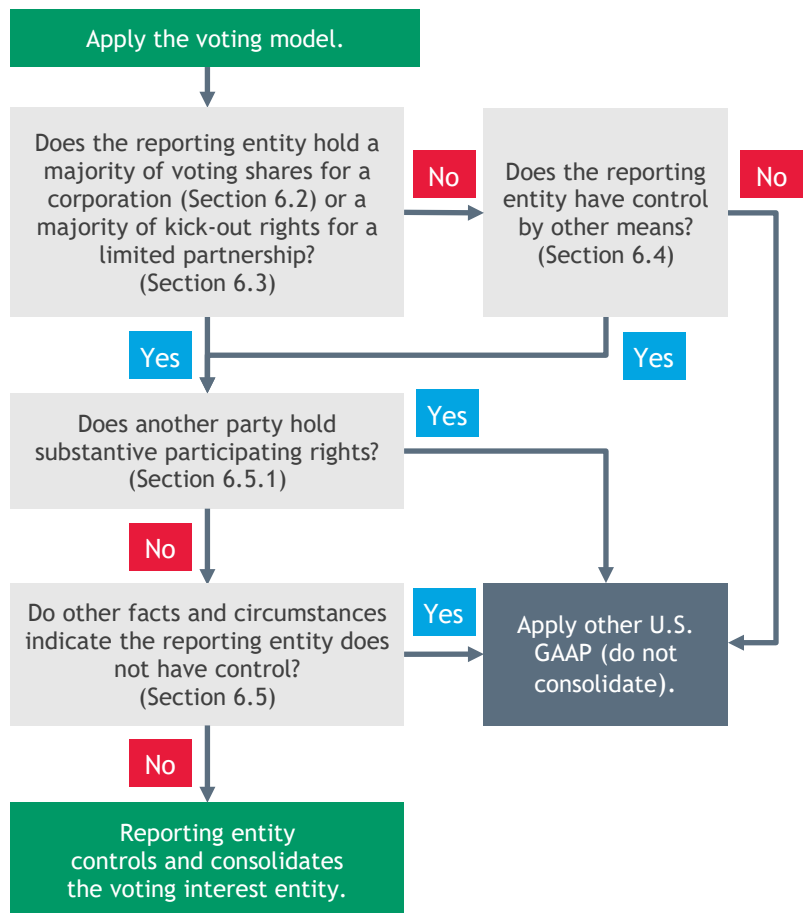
Apply the voting model.

Does the reporting entity hold a majority of voting shares for a corporation (Section 6.2) or a majority of kick-out rights for a limited partnership? (Section 6.3)

No

Does the reporting entity have control by other means? (Section 6.4)

No

Yes

Yes

Does another party hold substantive participating rights? (Section 6.5.1)

Yes

No

Do other facts and circumstances indicate the reporting entity does not have control? (Section 6.5)

Yes

Apply other U.S. GAAP (do not consolidate).

No

Reporting entity controls and consolidates the voting interest entity.